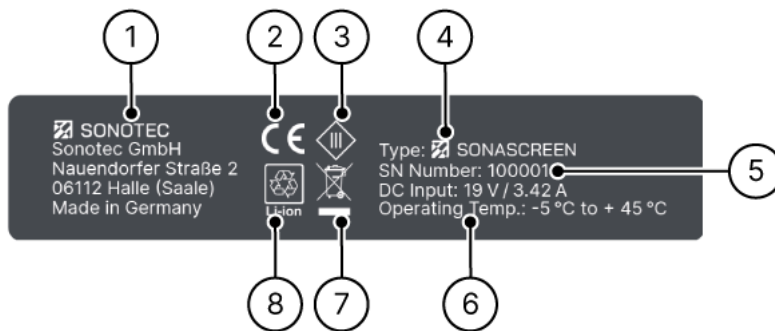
1
2
3
4

SONOTEC
Sonotec GmbH
Nauendorfer Straße 2
06112 Halle (Saale)
Made in Germany

CE
III

Li-ion

Type: SONASCREEN
SN Number: 100001
DC Input: 19 V / 3.42 A
Operating Temp.: -5 °C to + 45 °C

5

8
7
6